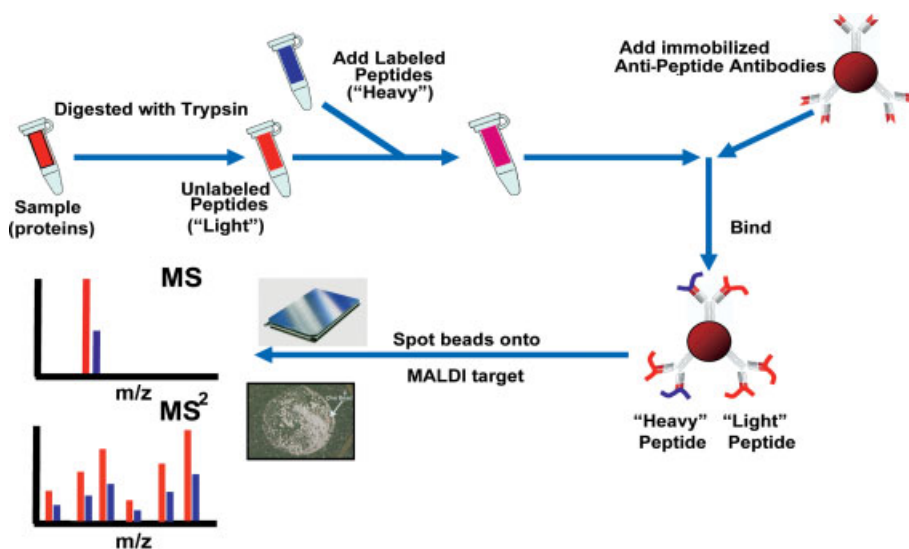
Add Labeled Peptides ("Heavy")

Add immobilized Anti-Peptide Antibodies

Digested with Trypsin

Sample (proteins)

Unlabeled Peptides ("Light")

Bind

MS

m/z

$MS^2$

m/z

Spot beads onto

MALDI target

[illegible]

"Heavy" Peptide

"Light" Peptide